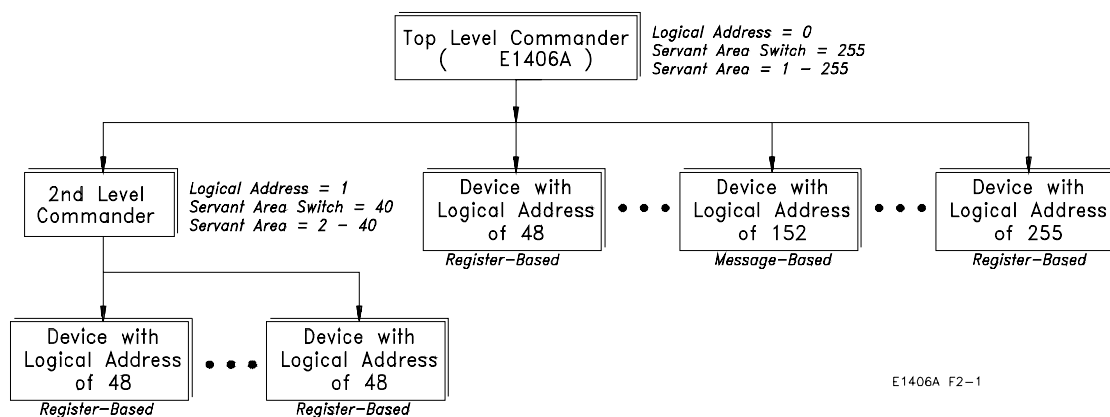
Top Level Commander
( E1406A )

Logical Address = 0
Servant Area Switch = 255
Servant Area = 1 – 255

2nd Level Commander

Logical Address = 1
Servant Area Switch = 40
Servant Area = 2 – 40

Device with Logical Address of 48
Register–Based

• • •

Device with Logical Address of 152
Message–Based

• • •

Device with Logical Address of 255
Register–Based

Device with Logical Address of 48
Register–Based

• • •

Device with Logical Address of 48
Register–Based

E1406A F2–1